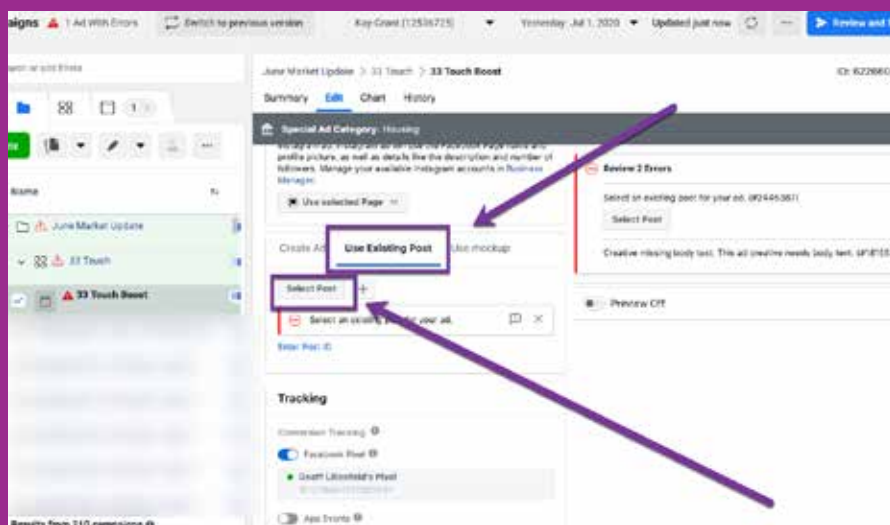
aigns 1 Ad With Errors Switch to previous version Key Grant (12536725) Yesterday: Jul 1, 2020 Updated just now ··· Review and

Search or add filters

Name

June Market Update

33 Touch

33 Touch Boost

June Market Update > 33 Touch > 33 Touch Boost

ID: 622660

Summary Edit Chart History

Special Ad Category: Housing

profile picture, as well as details like the description and number of followers. Manage your available Instagram accounts in Business Manager.

Use selected Page

Create Ad Use Existing Post Use mockup

Select Post +

Select an existing post for your ad.

Enter Post ID

Review 2 Errors

Select an existing post for your ad. (#2446387)

Select Post

Creative missing body text. This ad creative needs body text. (#1815

Preview Off

Tracking

Conversion Tracking

Facebook Pixel

Geoff Litchfield's Pixel

App Events

Results from 210 campaigns &